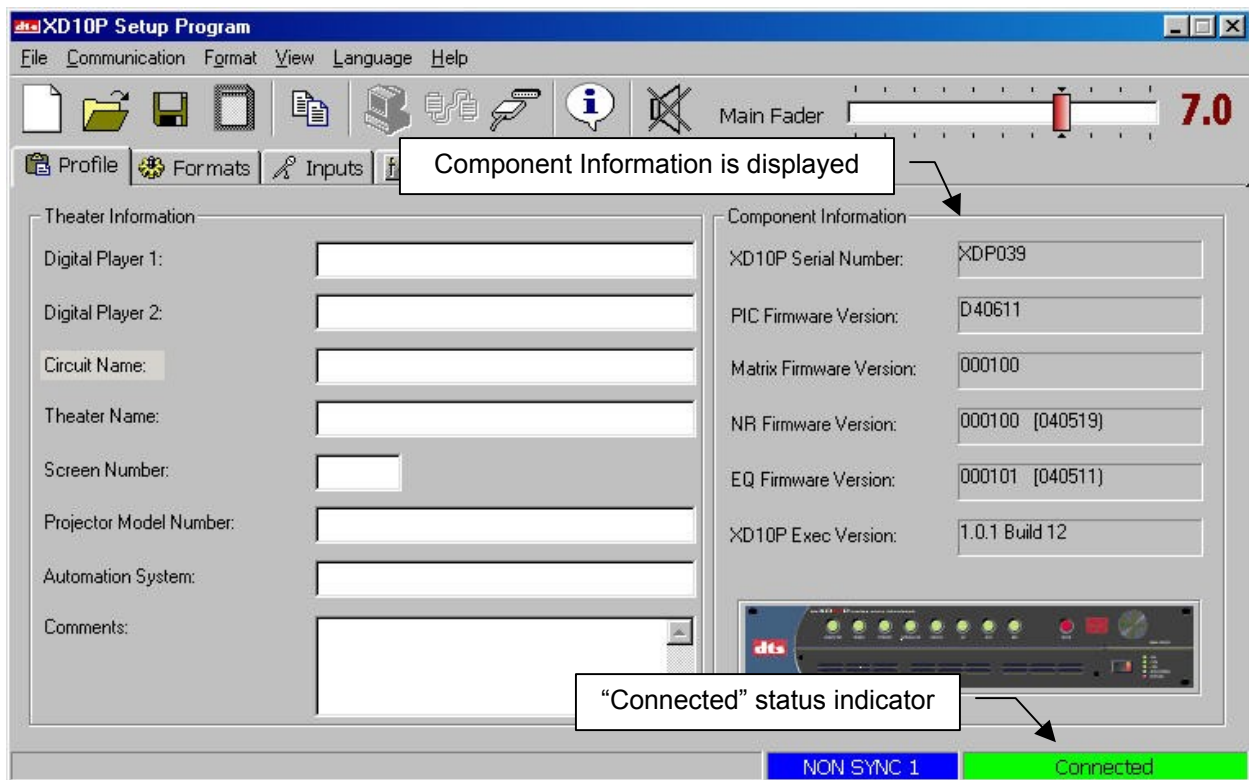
dts XD10P Setup Program

File Communication Format View Language Help

Main Fader 7.0

Profile Formats Inputs

Component Information is displayed

Theater Information

Digital Player 1:

Digital Player 2:

Circuit Name:

Theater Name:

Screen Number:

Projector Model Number:

Automation System:

Comments:

Component Information

XD10P Serial Number: XDP039

PIC Firmware Version: D40611

Matrix Firmware Version: 000100

NR Firmware Version: 000100 [040519)

EQ Firmware Version: 000101 [040511)

XD10P Exec Version: 1.0.1 Build 12

dts

"Connected" status indicator

NON SYNC 1

Connected